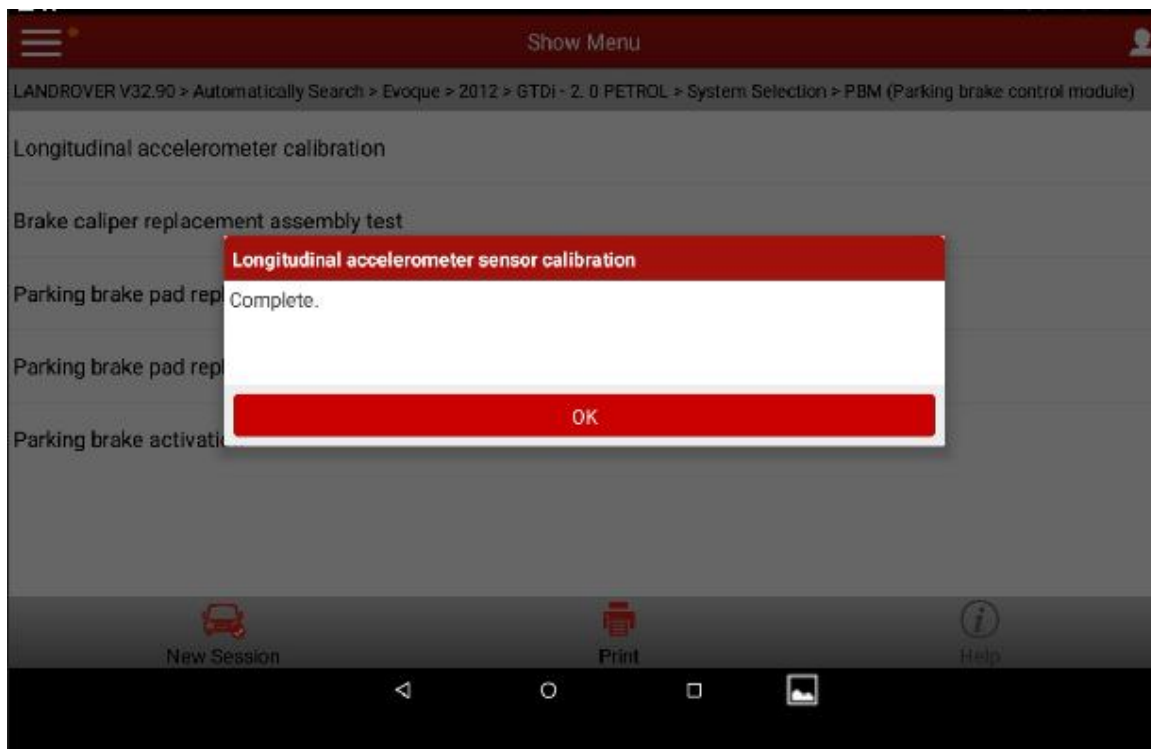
Show Menu

LANDROVER V32.90 > Automatically Search > Evoque > 2012 > GTDi - 2. 0 PETROL > System Selection > PBM (Parking brake control module)

Longitudinal accelerometer calibration

Brake caliper replacement assembly test

Parking brake pad repl

Parking brake pad repl

Parking brake activati

Longitudinal accelerometer sensor calibration

Complete.

OK

New Session

Print

Help